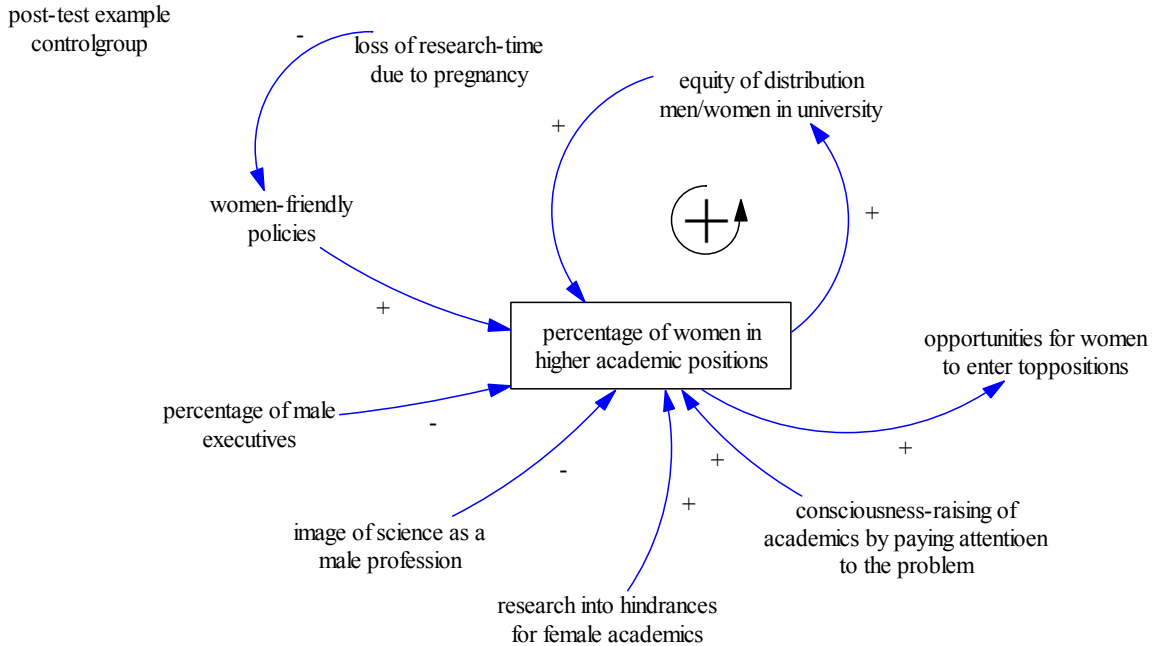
post-test example
controlgroup

loss of research-time
due to pregnancy

-

equity of distribution
men/women in university

+

women-friendly
policies

+

+

percentage of women in
higher academic positions

opportunities for women
to enter toppositions

percentage of male
executives

-

-

+

+

+

image of science as a
male profession

consciousness-raising of
academics by paying attentioen
to the problem

research into hindrances
for female academics